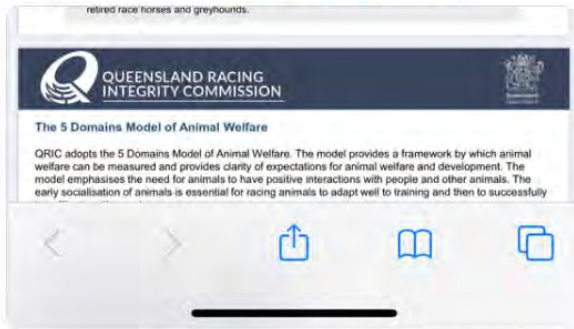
retired race horses and greyhounds.

QUEENSLAND RACING INTEGRITY COMMISSION

The 5 Domains Model of Animal Welfare

QRIC adopts the 5 Domains Model of Animal Welfare. The model provides a framework by which animal welfare can be measured and provides clarity of expectations for animal welfare and development. The model emphasises the need for animals to have positive interactions with people and other animals. The early socialisation of animals is essential for racing animals to adapt well to training and then to successfully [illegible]